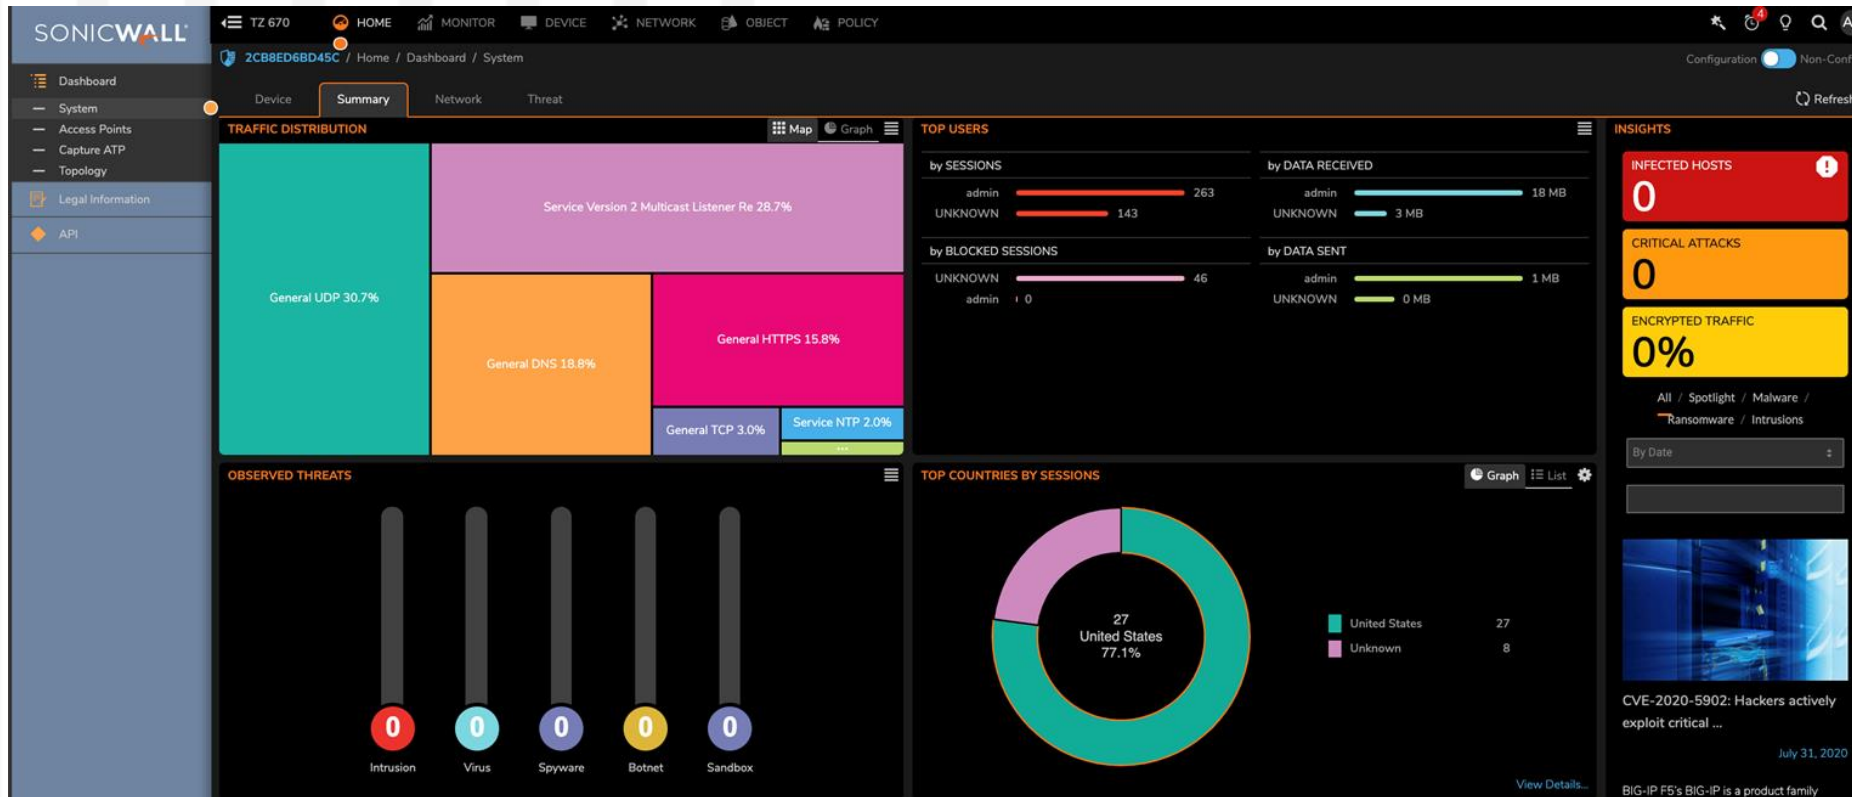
SONICWALL

TZ 670 HOME MONITOR DEVICE NETWORK OBJECT POLICY

4

2CB8ED6BD45C / Home / Dashboard / System

Configuration Non-Conf

Dashboard
System
Access Points
Capture ATP
Topology
Legal Information
API

Device Summary Network Threat

Refresh

TRAFFIC DISTRIBUTION

Map Graph

Service Version 2 Multicast Listener Re 28.7%

General UDP 30.7%

General DNS 18.8%

General HTTPS 15.8%

General TCP 3.0%

Service NTP 2.0%

TOP USERS

by SESSIONS

| | |
|---|---|
| admin | 263 |
| UNKNOWN | 143 |

by DATA RECEIVED

| | |
|---|---|
| admin | 18 MB |
| UNKNOWN | 3 MB |

by BLOCKED SESSIONS

| | |
|---|---|
| UNKNOWN | 46 |
| admin | 0 |

by DATA SENT

| | |
|---|---|
| admin | 1 MB |
| UNKNOWN | 0 MB |

INSIGHTS

INFECTED HOSTS
0

CRITICAL ATTACKS
0

ENCRYPTED TRAFFIC
0%

All / Spotlight / Malware / Ransomware / Intrusions

By Date

OBSERVED THREATS

0 Intrusion
0 Virus
0 Spyware
0 Botnet
0 Sandbox

TOP COUNTRIES BY SESSIONS

Graph List

27
United States
77.1%

| | |
|---|---|
| United States | 27 |
| Unknown | 8 |

View Details...

CVE-2020-5902: Hackers actively exploit critical ...

July 31, 2020

BIG-IP F5's BIG-IP is a product family